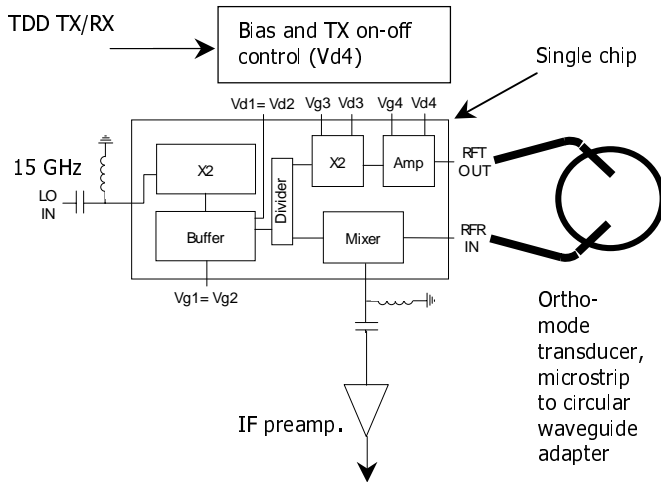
TDD TX/RX

Bias and TX on-off control (Vd4)

Single chip

Vd1= Vd2
Vg3 Vd3
Vg4 Vd4

15 GHz

LO IN

X2

Buffer

Divider

X2

Amp

Mixer

RFT OUT

RFR IN

Vg1= Vg2

Ortho-mode transducer, microstrip to circular waveguide adapter

IF preamp.